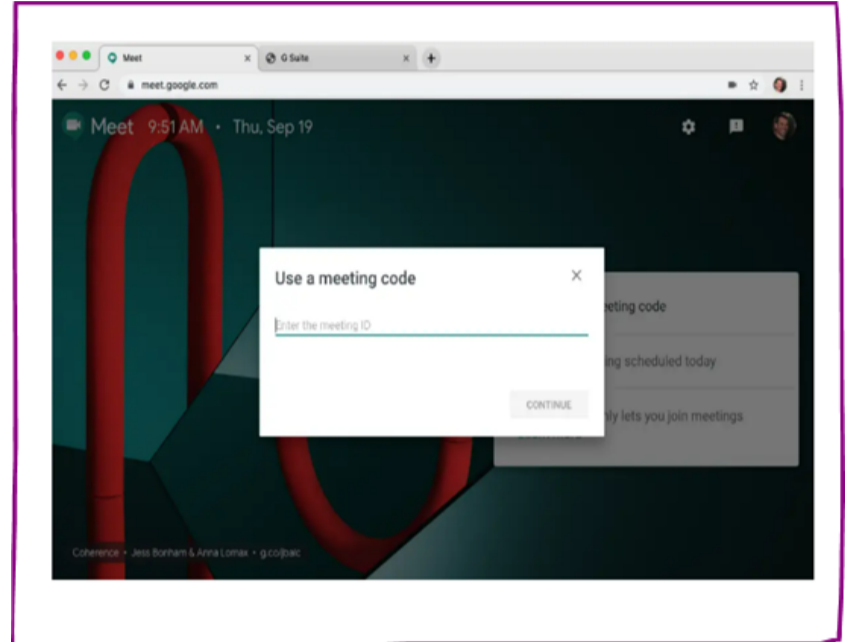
Meet ×
G Suite ×
+
meet.google.com

Meet 9:51 AM • Thu, Sep 19

Use a meeting code ×

Enter the meeting ID

CONTINUE

eting code

ing scheduled today

ly lets you join meetings

Coherence • Jess Bonham & Anna Lomax • g.co/jbaic